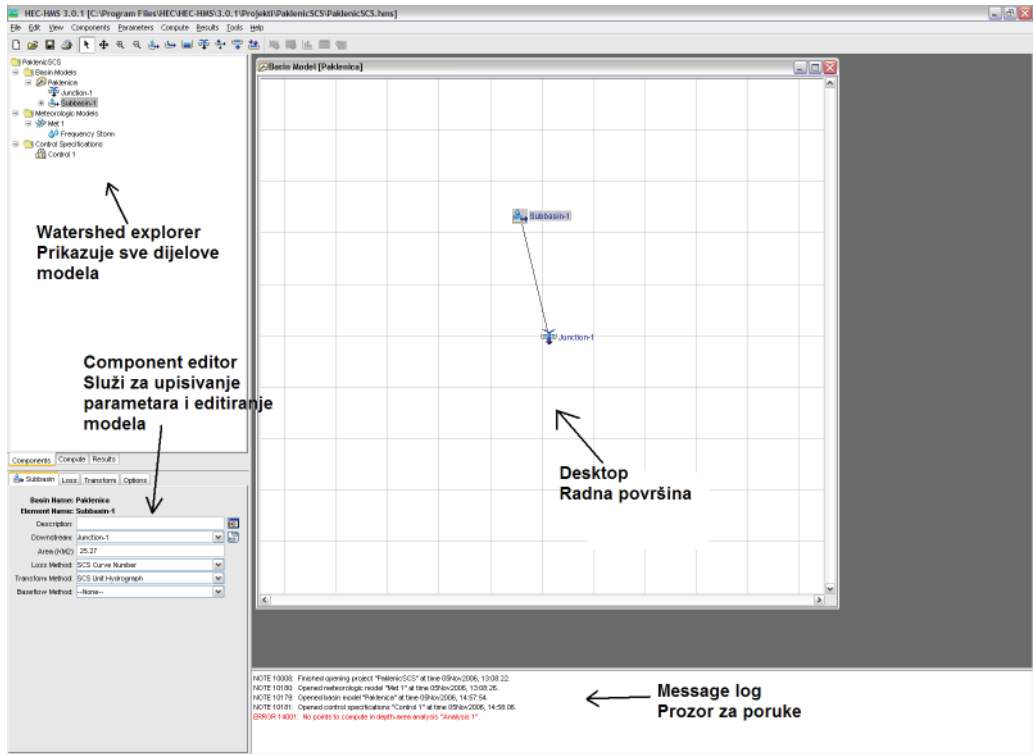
HEC-HMS 3.0.1 [C:\Program Files\HEC\HEC-HMS\3.0.1\Projekti\PaklenicSCS\PaklenicSCS.hms]

File Edit View Components Parameters Compute Results Tools Help

PaklenicSCS
Basin Models
Paklenice
Junction-1
Subbasin-1
Meteorologic Models
Met 1
Frequency Storm
Control Specifications
Control 1

Watershed explorer
Prikazuje sve dijelove modela

Component editor
Služi za upisivanje parametara i editiranje modela

Components Compute Results

Subbasin Loss Transform Options

Basin Name: Paklenice
Element Name: Subbasin-1
Description:
Downstream: Junction-1
Area (KM2) 25.27
Loss Method: SCS Curve Number
Transform Method: SCS Unit Hydrograph
Baseflow Method: --None--

Basin Model [Paklenice]

Subbasin-1

Junction-1

Desktop
Radna površina

NOTE 10008: Finished opening project "PaklenicSCS" at time 05Nov2006, 13:08:22.
NOTE 10180: Opened meteorologic model "Met 1" at time 05Nov2006, 13:08:26.
NOTE 10179: Opened basin model "Paklenice" at time 05Nov2006, 14:57:54.
NOTE 10181: Opened control specifications "Control 1" at time 05Nov2006, 14:58:06.
ERROR 14001: No points to compute in depth-area analysis "Analysis 1".

Message log
Prozor za poruke